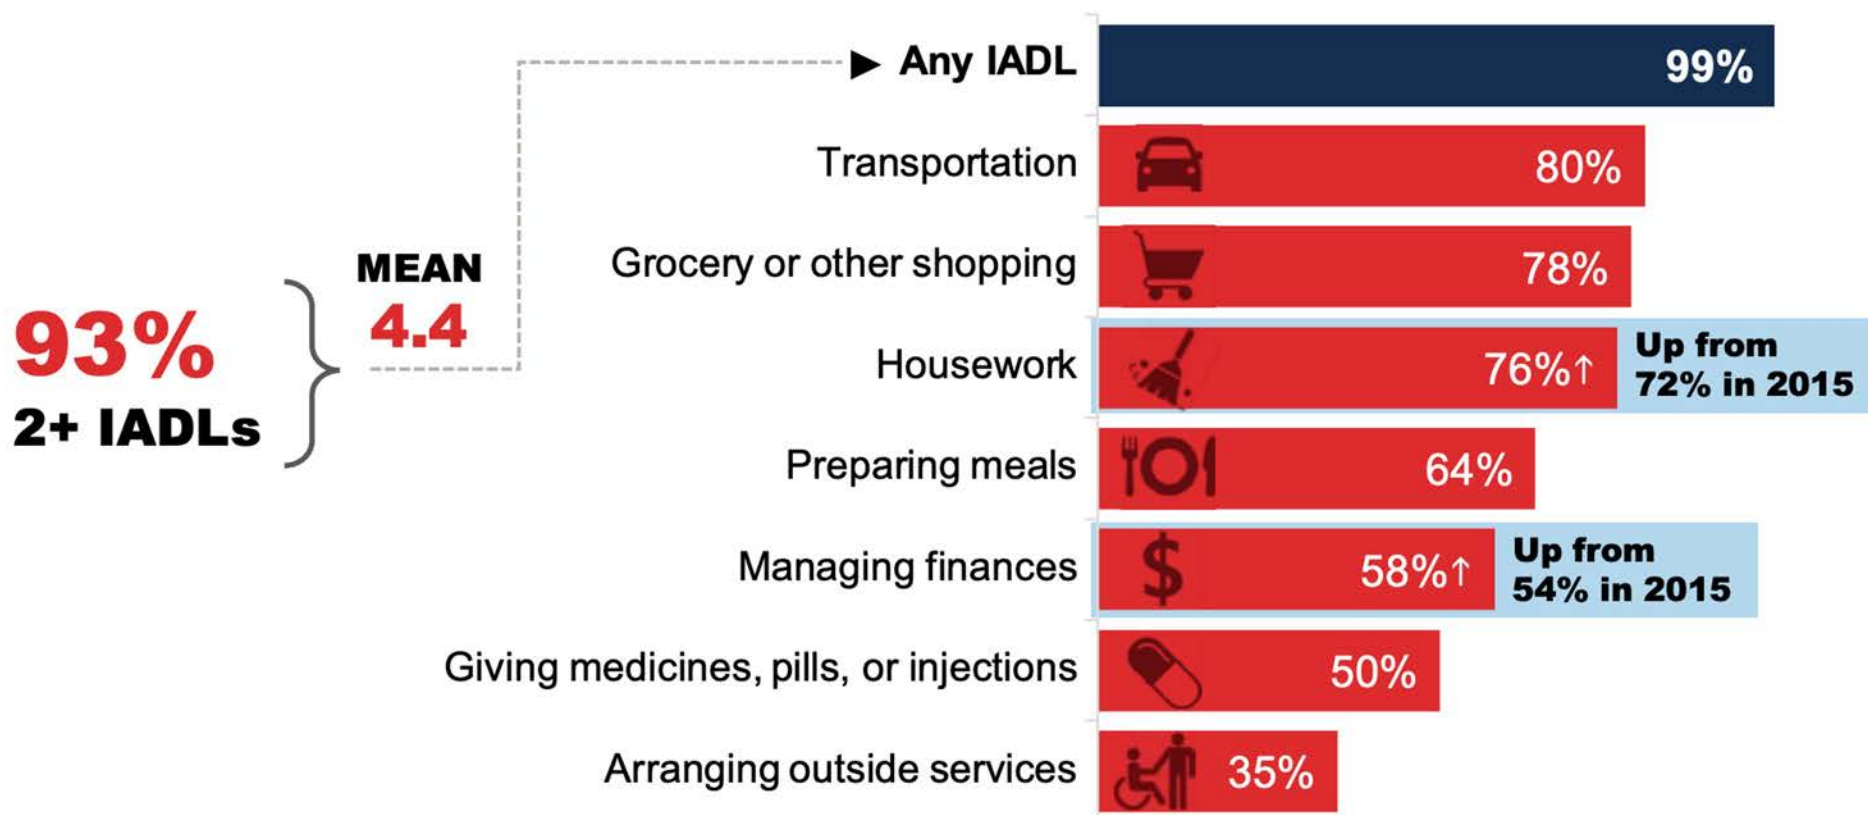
93%
2+ IADLs

MEAN
4.4

▶ Any IADL 99%

Transportation 80%

Grocery or other shopping 78%

Housework 76%↑ Up from 72% in 2015

Preparing meals 64%

Managing finances 58%↑ Up from 54% in 2015

Giving medicines, pills, or injections 50%

Arranging outside services 35%